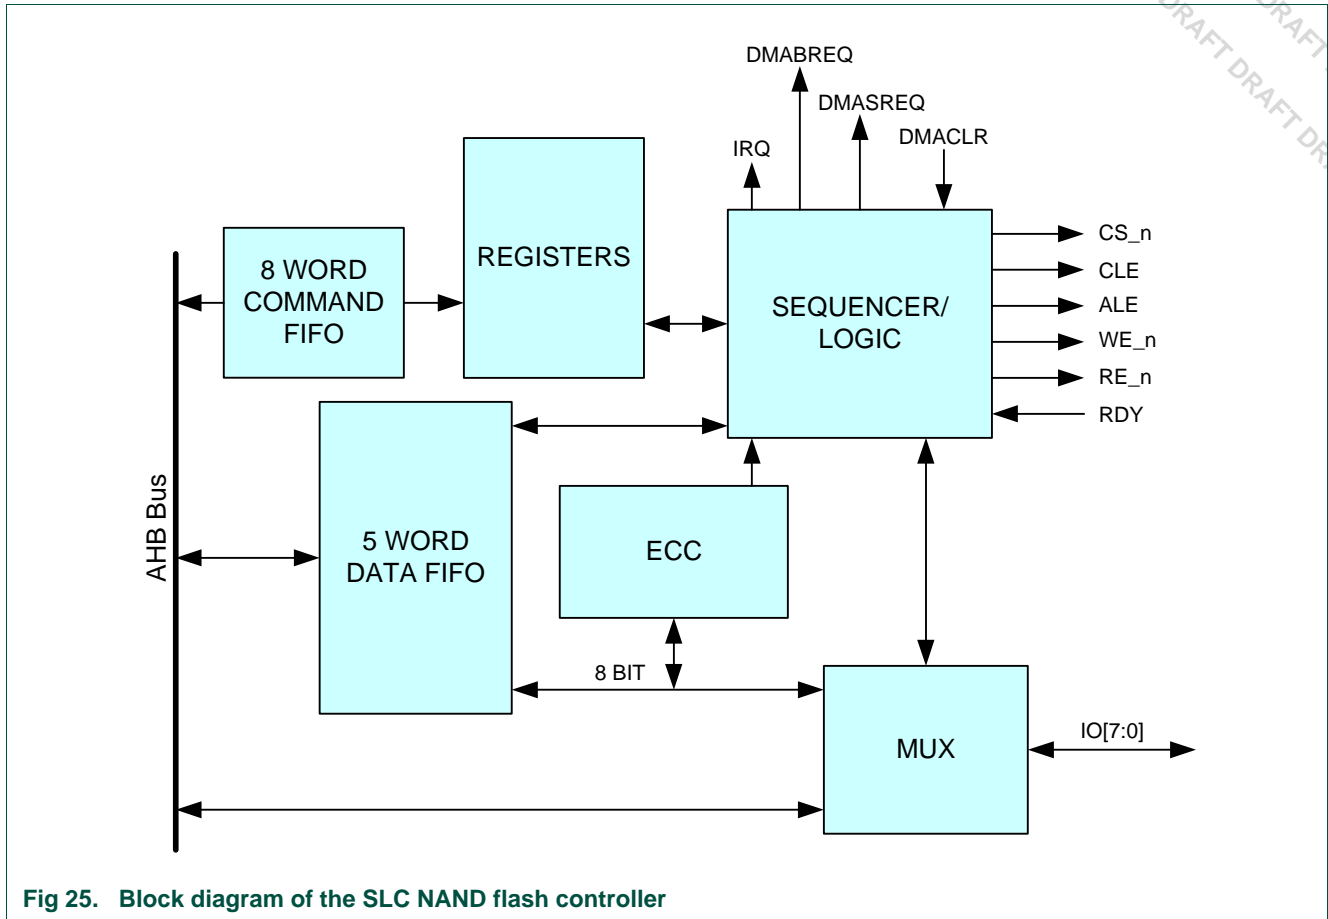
DRAFT DRAFT DRAFT DRAFT DR

DMABREQ

DMASREQ

IRQ

DMACLR

8 WORD COMMAND FIFO

REGISTERS

SEQUENCER/ LOGIC

CS_n

CLE

ALE

WE_n

RE_n

RDY

AHB Bus

5 WORD DATA FIFO

ECC

8 BIT

MUX

IO[7:0]

Fig 25. Block diagram of the SLC NAND flash controller